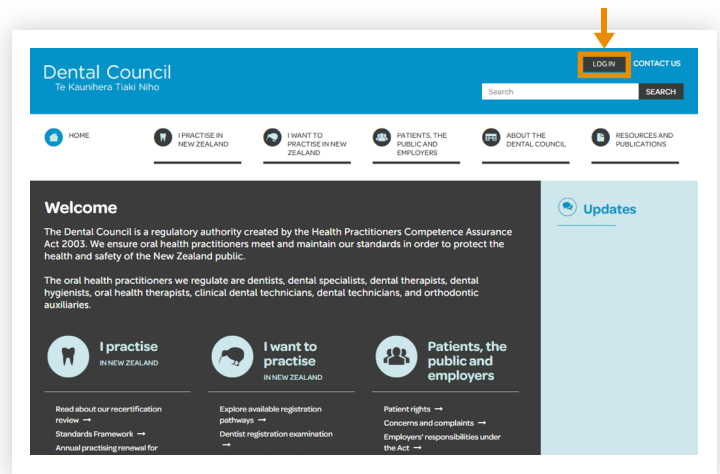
Dental Council
Te Kaunihera Tiaki Niho

LOG IN CONTACT US

Search SEARCH

HOME

I PRACTISE IN NEW ZEALAND

I WANT TO PRACTISE IN NEW ZEALAND

PATIENTS, THE PUBLIC AND EMPLOYERS

ABOUT THE DENTAL COUNCIL

RESOURCES AND PUBLICATIONS

Welcome

The Dental Council is a regulatory authority created by the Health Practitioners Competence Assurance Act 2003. We ensure oral health practitioners meet and maintain our standards in order to protect the health and safety of the New Zealand public.

The oral health practitioners we regulate are dentists, dental specialists, dental therapists, dental hygienists, oral health therapists, clinical dental technicians, dental technicians, and orthodontic auxiliaries.

I practise
IN NEW ZEALAND

Read about our recertification review →
Standards Framework →
Annual practising renewal for

I want to practise
IN NEW ZEALAND

Explore available registration pathways →
Dentist registration examination →

Patients, the public and employers

Patient rights →
Concerns and complaints →
Employers' responsibilities under the Act →

Updates